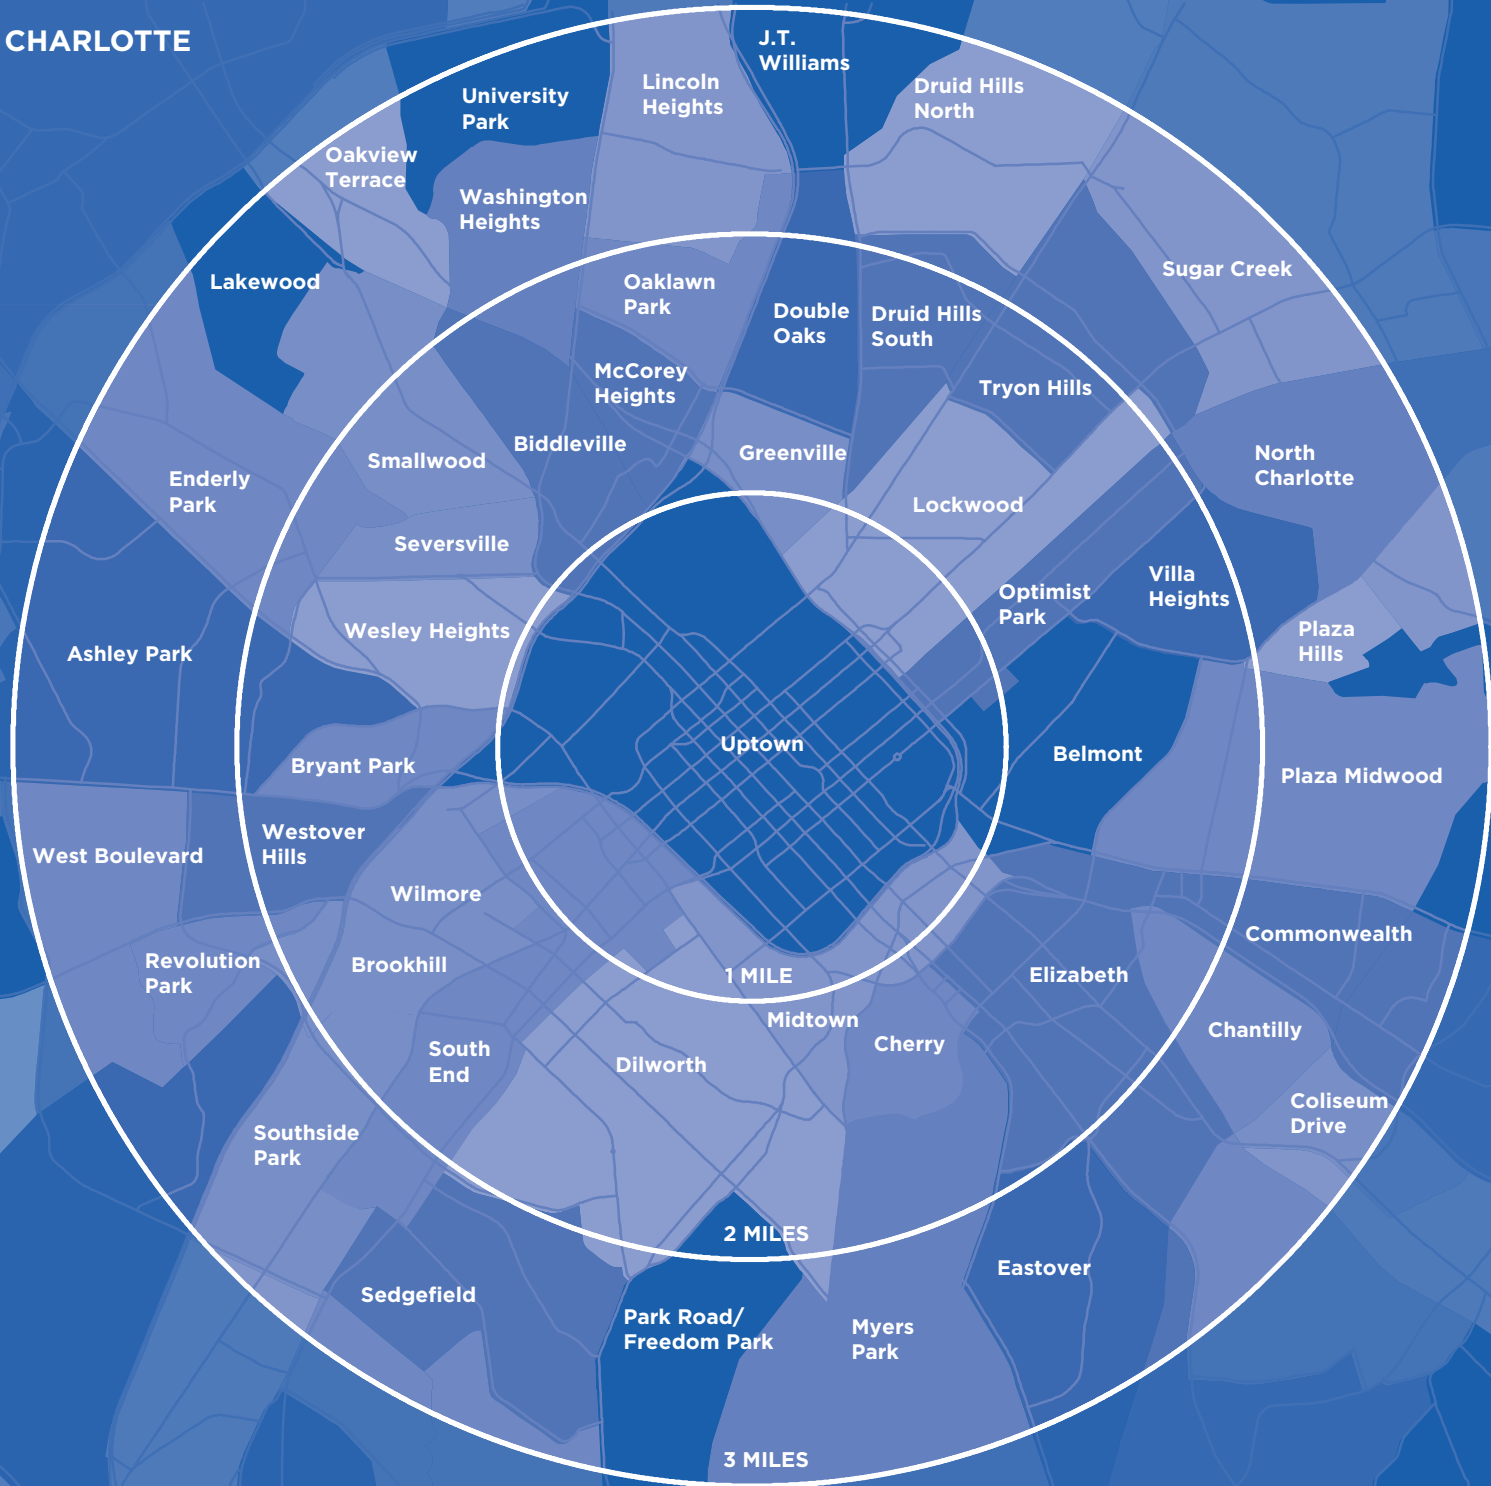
CHARLOTTE

J.T. Williams
Lincoln Heights
University Park
Druid Hills North
Oakview Terrace
Washington Heights
Lakewood
Sugar Creek
Oaklawn Park
Double Oaks
Druid Hills South
McCorey Heights
Tryon Hills
Biddleville
Greenville
Smallwood
North Charlotte
Enderly Park
Lockwood
Seversville
Villa Heights
Optimist Park
Wesley Heights
Plaza Hills
Ashley Park
Uptown
Belmont
Bryant Park
Plaza Midwood
Westover Hills
West Boulevard
Wilmore
Commonwealth
Revolution Park
Brookhill
1 MILE
Elizabeth
Midtown
Chantilly
Cherry
South End
Dilworth
Coliseum Drive
Southside Park
2 MILES
Eastover
Sedgefield
Park Road/ Freedom Park
Myers Park
3 MILES